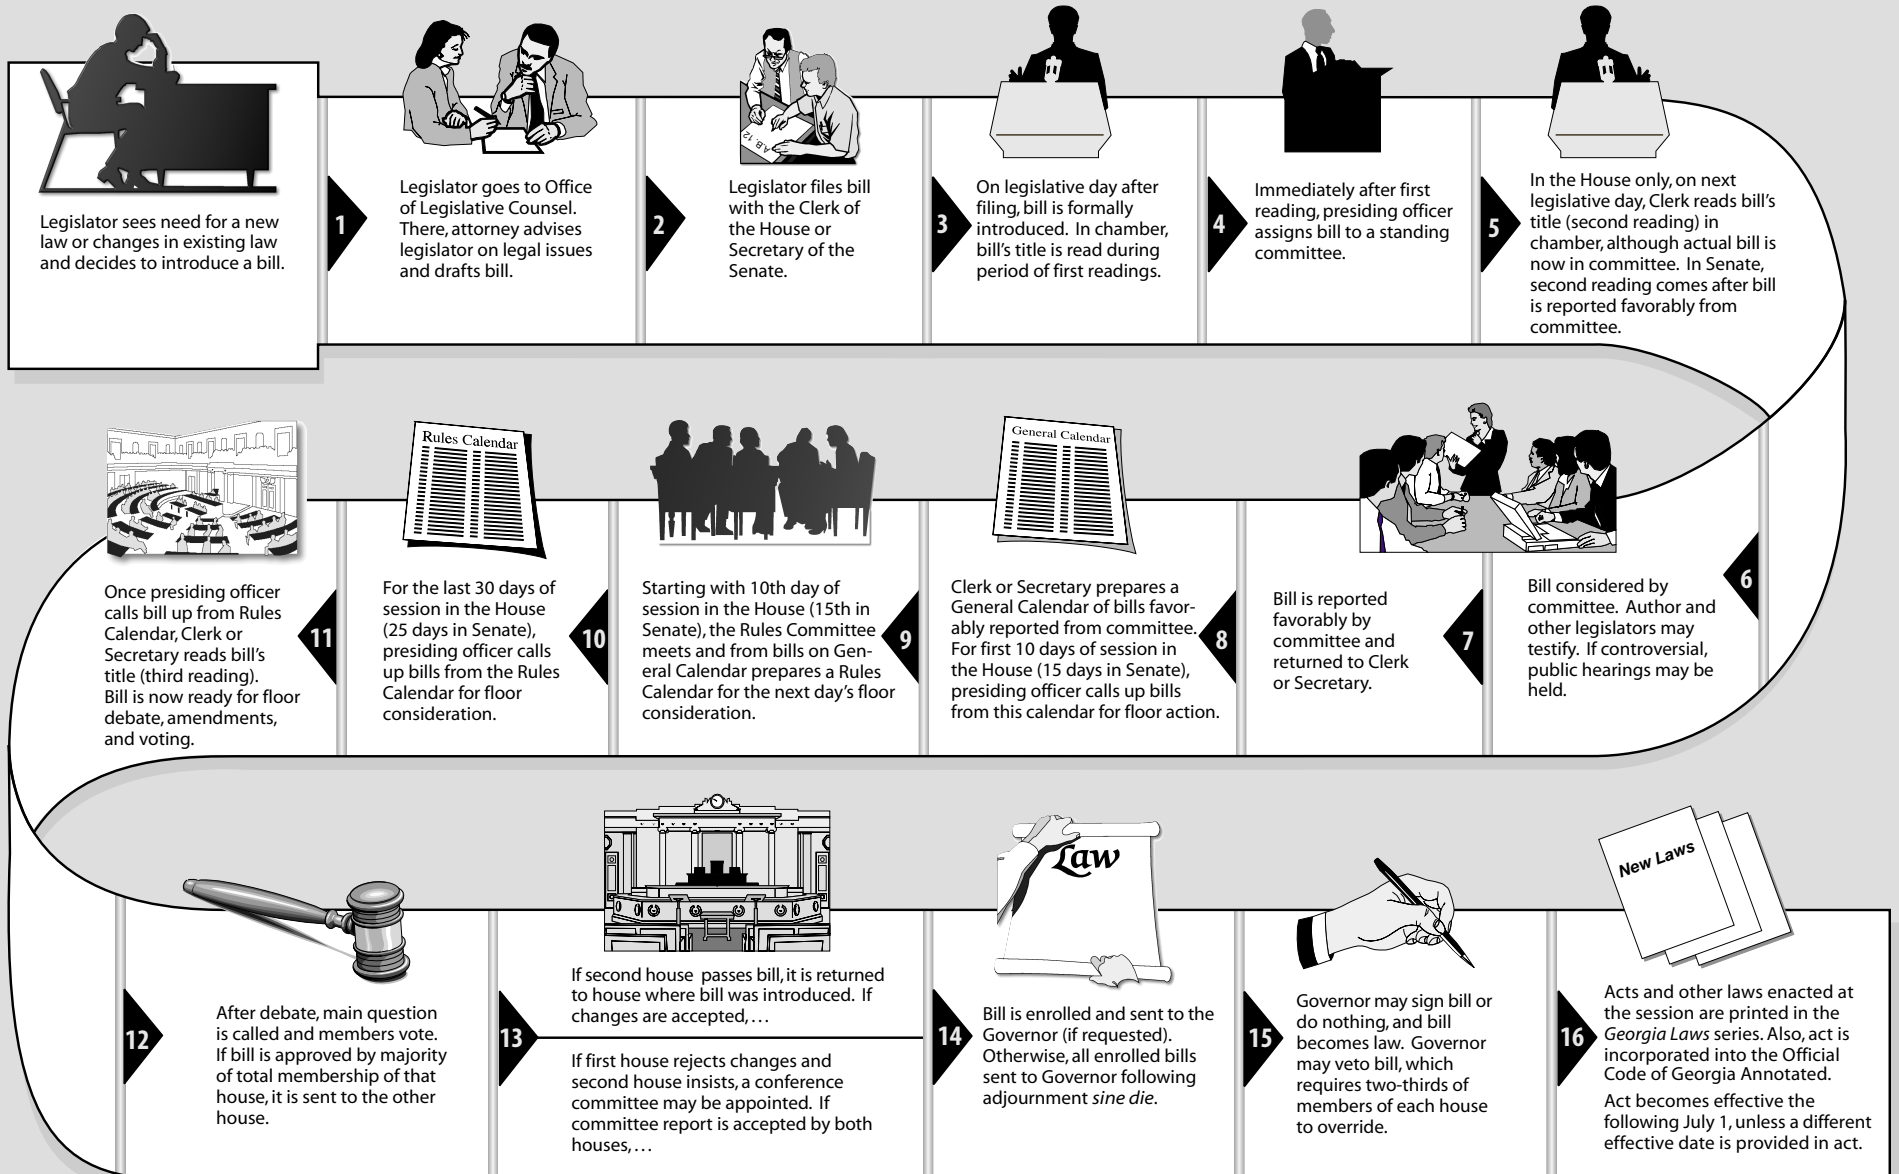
Legislator sees need for a new law or changes in existing law and decides to introduce a bill.

1

A.B. 12

Legislator goes to Office of Legislative Counsel. There, attorney advises legislator on legal issues and drafts bill.

2

Legislator files bill with the Clerk of the House or Secretary of the Senate.

3

On legislative day after filing, bill is formally introduced. In chamber, bill's title is read during period of first readings.

4

Immediately after first reading, presiding officer assigns bill to a standing committee.

5

In the House only, on next legislative day, Clerk reads bill's title (second reading) in chamber, although actual bill is now in committee. In Senate, second reading comes after bill is reported favorably from committee.

6

Bill considered by committee. Author and other legislators may testify. If controversial, public hearings may be held.

7

Bill is reported favorably by committee and returned to Clerk or Secretary.

General Calendar

8

Clerk or Secretary prepares a General Calendar of bills favorably reported from committee. For first 10 days of session in the House (15 days in Senate), presiding officer calls up bills from this calendar for floor action.

9

Starting with 10th day of session in the House (15th in Senate), the Rules Committee meets and from bills on General Calendar prepares a Rules Calendar for the next day's floor consideration.

Rules Calendar

10

For the last 30 days of session in the House (25 days in Senate), presiding officer calls up bills from the Rules Calendar for floor consideration.

11

Once presiding officer calls bill up from Rules Calendar, Clerk or Secretary reads bill's title (third reading). Bill is now ready for floor debate, amendments, and voting.

12

After debate, main question is called and members vote. If bill is approved by majority of total membership of that house, it is sent to the other house.

13

If second house passes bill, it is returned to house where bill was introduced. If changes are accepted, …

If first house rejects changes and second house insists, a conference committee may be appointed. If committee report is accepted by both houses, …

Law

14

Bill is enrolled and sent to the Governor (if requested). Otherwise, all enrolled bills sent to Governor following adjournment *sine die*.

15

Governor may sign bill or do nothing, and bill becomes law. Governor may veto bill, which requires two-thirds of members of each house to override.

New Laws

16

Acts and other laws enacted at the session are printed in the *Georgia Laws* series. Also, act is incorporated into the Official Code of Georgia Annotated.

Act becomes effective the following July 1, unless a different effective date is provided in act.